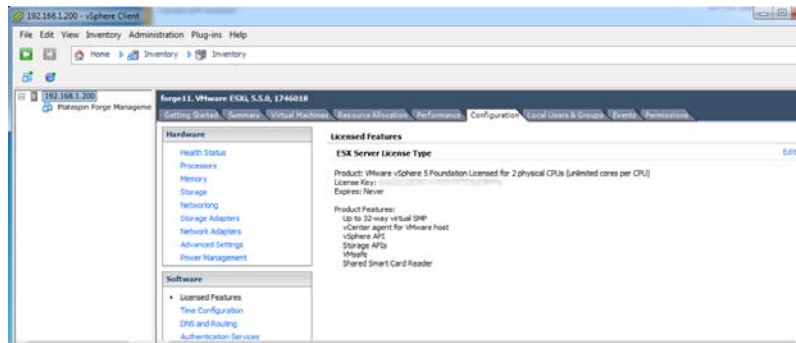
192.168.1.200 - vSphere Client

File Edit View Inventory Administration Plug-ins Help

Home Inventory Inventory

192.168.1.200
Platespin Forge Manageme

forge11. VMware ESXi, 5.5.0, 1746018

Getting Started Summary Virtual Machines Resource Allocation Performance Configuration Local Users & Groups Events Permissions

Hardware

Health Status
Processors
Memory
Storage
Networking
Storage Adapters
Network Adapters
Advanced Settings
Power Management

Software

• Licensed Features
Time Configuration
DNS and Routing
Authentication Services

Licensed Features

ESX Server License Type

Edit

Product: VMware vSphere 5 Foundation Licensed for 2 physical CPUs (unlimited cores per CPU)
License Key:
Expires: Never

Product Features:
Up to 32-way virtual SMP
vCenter agent for VMware host
vSphere API
Storage APIs
VMsafe
Shared Smart Card Reader